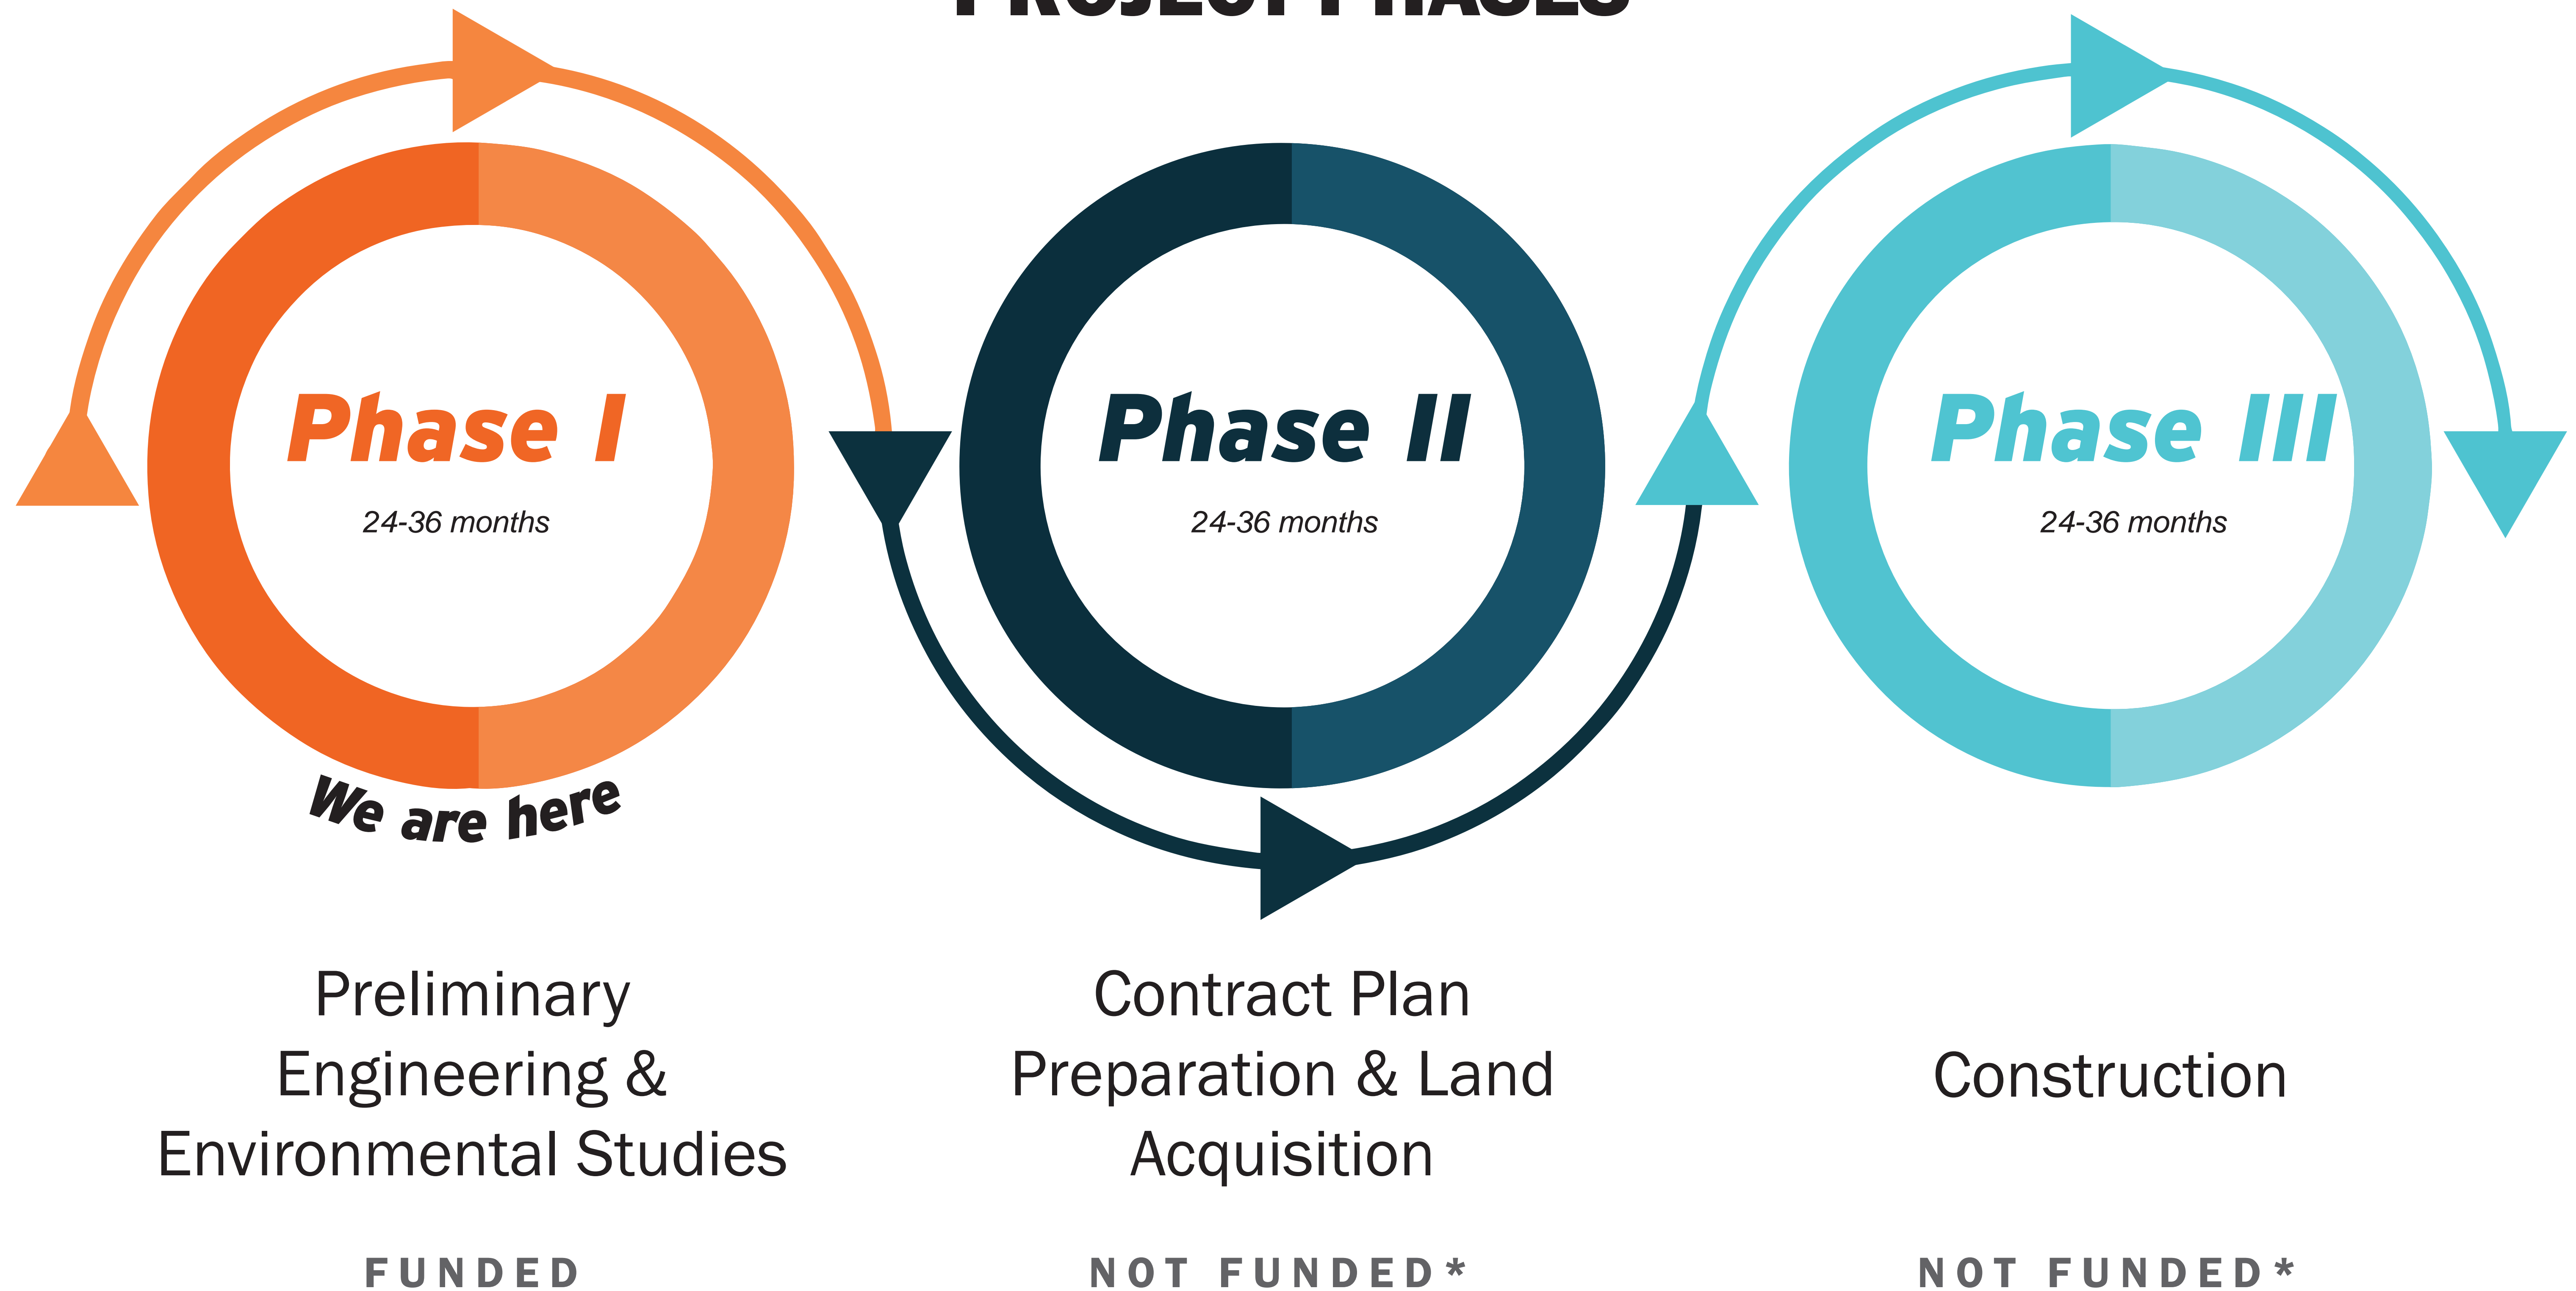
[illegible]

Phase I

24-36 months

We are here

Phase II

24-36 months

Phase III

24-36 months

Preliminary Engineering & Environmental Studies

FUNDED

Contract Plan Preparation & Land Acquisition

NOT FUNDED*

Construction

NOT FUNDED*